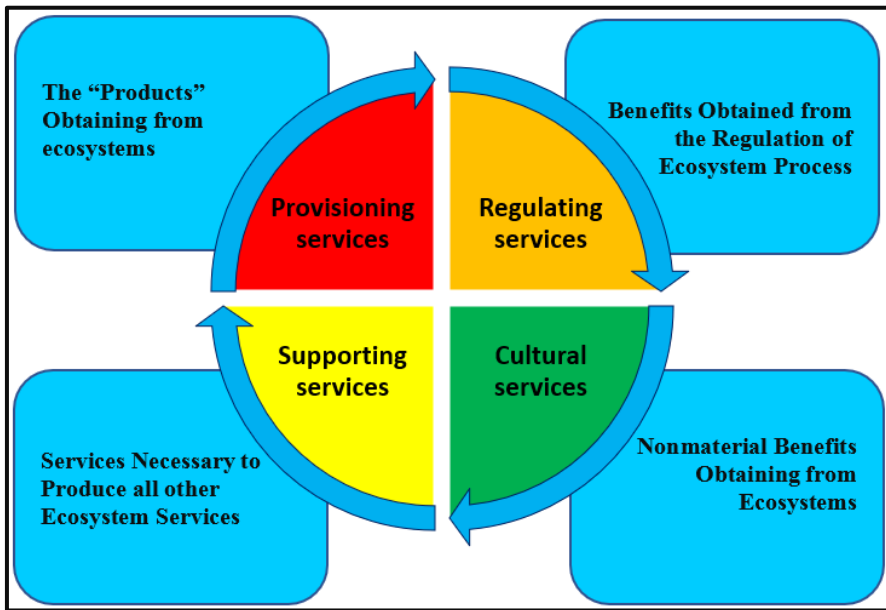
The “Products” Obtaining from ecosystems

Benefits Obtained from the Regulation of Ecosystem Process

Provisioning services

Regulating services

Supporting services

Cultural services

Services Necessary to Produce all other Ecosystem Services

Nonmaterial Benefits Obtaining from Ecosystems